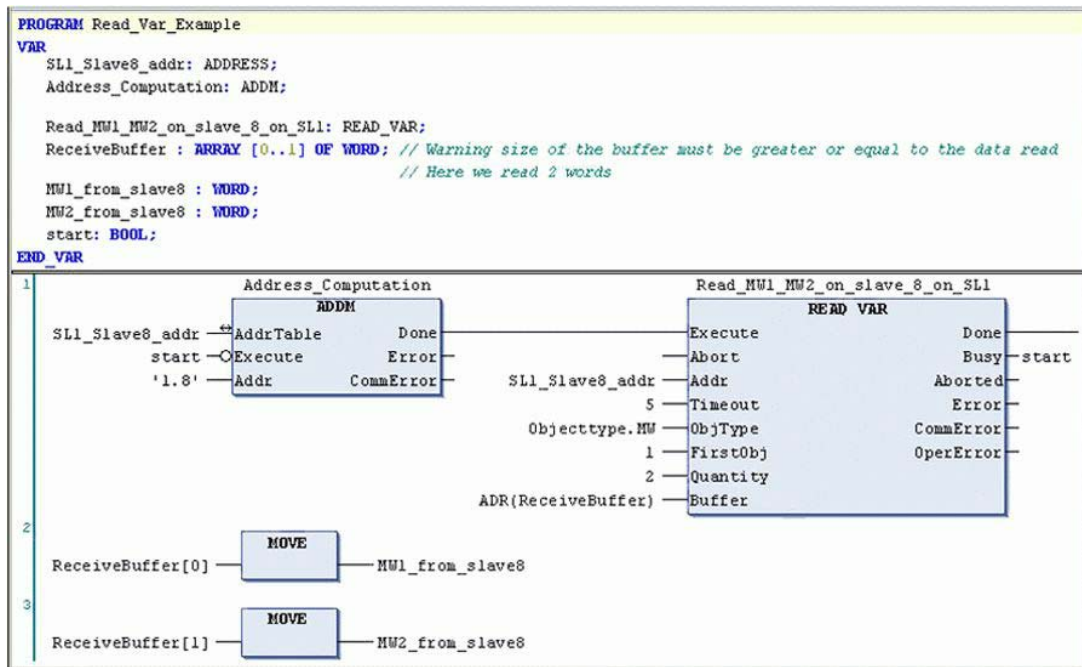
PROGRAM Read_Var_Example
VAR
SL1_Slave8_addr: ADDRESS;
Address_Computation: ADDM;

Read_MW1_MW2_on_slave_8_on_SL1: READ_VAR;
ReceiveBuffer : ARRAY [0..1] OF WORD; // Warning size of the buffer must be greater or equal to the data read
// Here we read 2 words
MW1_from_slave8 : WORD;
MW2_from_slave8 : WORD;
start: BOOL;
END_VAR

1

Address_Computation
ADDM
SL1_Slave8_addr AddrTable Done
start Execute Error
'1.8' Addr CommError

Read_MW1_MW2_on_slave_8_on_SL1
READ_VAR
Execute Done
Abort Busy start
SL1_Slave8_addr Addr Aborted
5 Timeout Error
Objecttype.MW ObjType CommError
1 FirstObj OperError
2 Quantity
ADR(ReceiveBuffer) Buffer

2
MOVE
ReceiveBuffer[0] MW1_from_slave8

3
MOVE
ReceiveBuffer[1] MW2_from_slave8